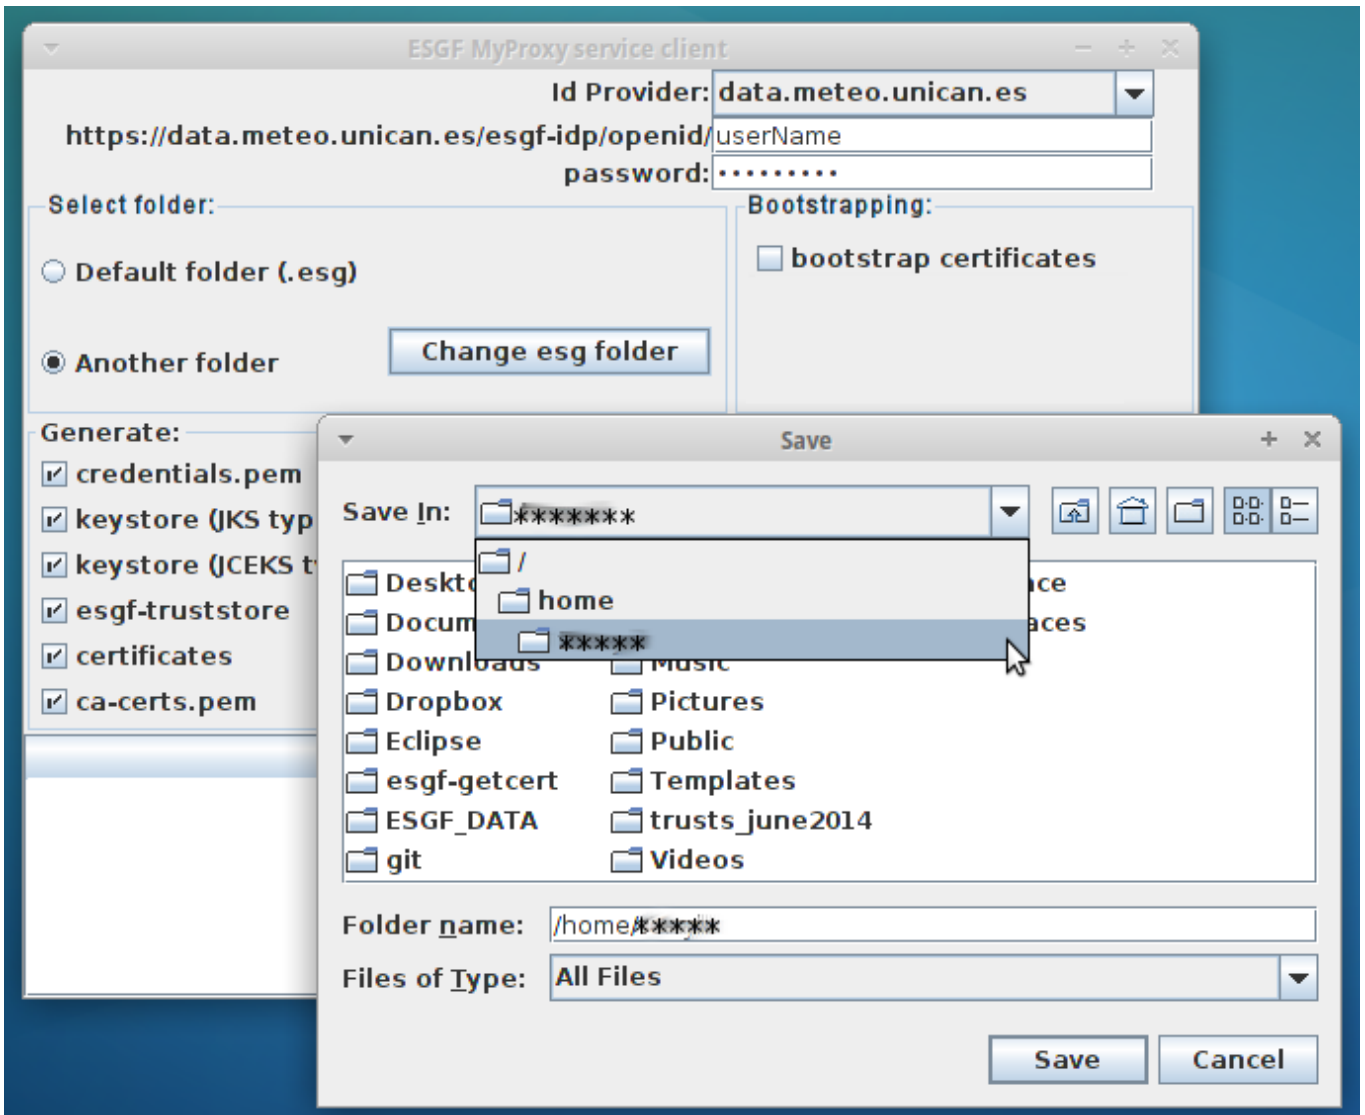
ESGF MyProxy service client

Id Provider: data.meteo.unican.es
https://data.meteo.unican.es/esgf-idp/openid/ userName
password: •••••••••

Select folder:
Default folder (.esg)
Another folder
Change esg folder

Bootstrapping:
bootstrap certificates

Generate:
credentials.pem
keystore (JKS typ
keystore (JCEKS t
esgf-truststore
certificates
ca-certs.pem

Save

Save In: *******

/
home
*****

Deskt
Docum
Downloads
Dropbox
Eclipse
esgf-getcert
ESGF_DATA
git
ce
aces
Music
Pictures
Public
Templates
trusts_june2014
Videos

Folder name: /home/*****
Files of Type: All Files

Save
Cancel